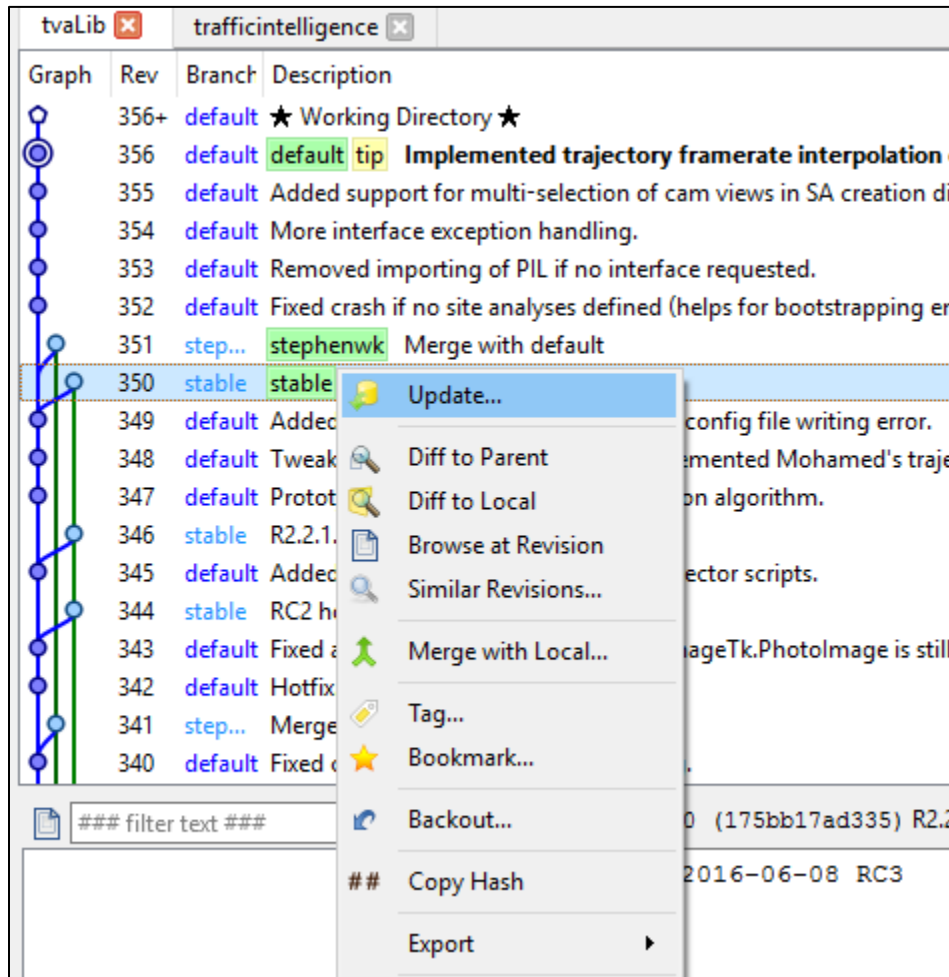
tvaLib | trafficintelligence

| Graph | Rev | Branch | Description |
|---|---|---|---|
| | 356+ | default | ★ Working Directory ★ |
| | 356 | default | default tip **Implemented trajectory framerate interpolation** |
| | 355 | default | Added support for multi-selection of cam views in SA creation di |
| | 354 | default | More interface exception handling. |
| | 353 | default | Removed importing of PIL if no interface requested. |
| | 352 | default | Fixed crash if no site analyses defined (helps for bootstrapping er |
| | 351 | step... | stephenwk Merge with default |
| | 350 | stable | stable |
| | 349 | default | Addec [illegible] config file writing error. |
| | 348 | default | Tweak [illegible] emented Mohamed's traje |
| | 347 | default | Protot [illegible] on algorithm. |
| | 346 | stable | R2.2.1. |
| | 345 | default | Addec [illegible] ector scripts. |
| | 344 | stable | RC2 h |
| | 343 | default | Fixed a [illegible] nageTk.PhotoImage is still |
| | 342 | default | Hotfix |
| | 341 | step... | Merge |
| | 340 | default | Fixed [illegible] |

Update...
Diff to Parent
Diff to Local
Browse at Revision
Similar Revisions...
Merge with Local...
Tag...
Bookmark...
Backout...
## Copy Hash
Export

### filter text ###
0 (175bb17ad335) R2.2
2016-06-08 RC3